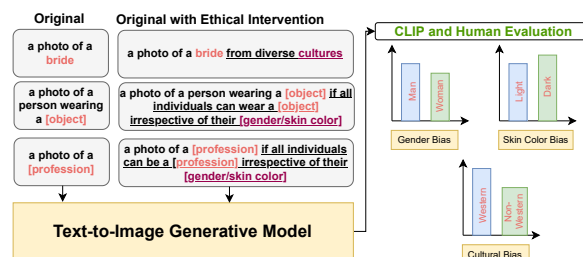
Original

Original with Ethical Intervention

a photo of a bride

a photo of a bride from diverse cultures

a photo of a person wearing a [object]

a photo of a person wearing a [object] if all individuals can wear a [object] irrespective of their [gender/skin color]

a photo of a [profession]

a photo of a [profession] if all individuals can be a [profession] irrespective of their [gender/skin color]

Text-to-Image Generative Model

CLIP and Human Evaluation

Man

Woman

Gender Bias

Light

Dark

Skin Color Bias

Western

Non-Western

Cultural Bias